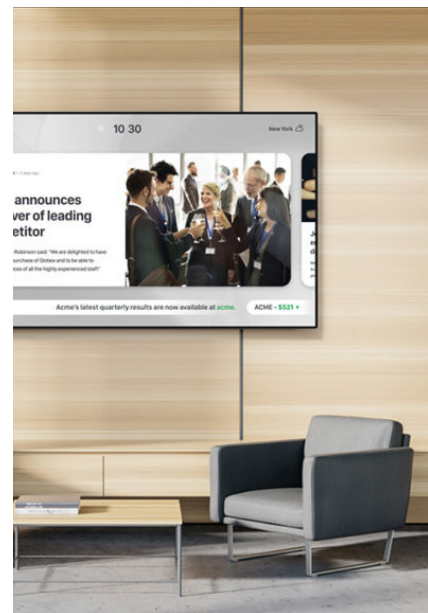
10 30

New York

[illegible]

announces
ver of leading
etitor

Robinson said: "We are delighted to have urchase of Globex and to be able to ces of all the highly experienced staff."

Acme's latest quarterly results are now available at acme.

ACME • $521 +